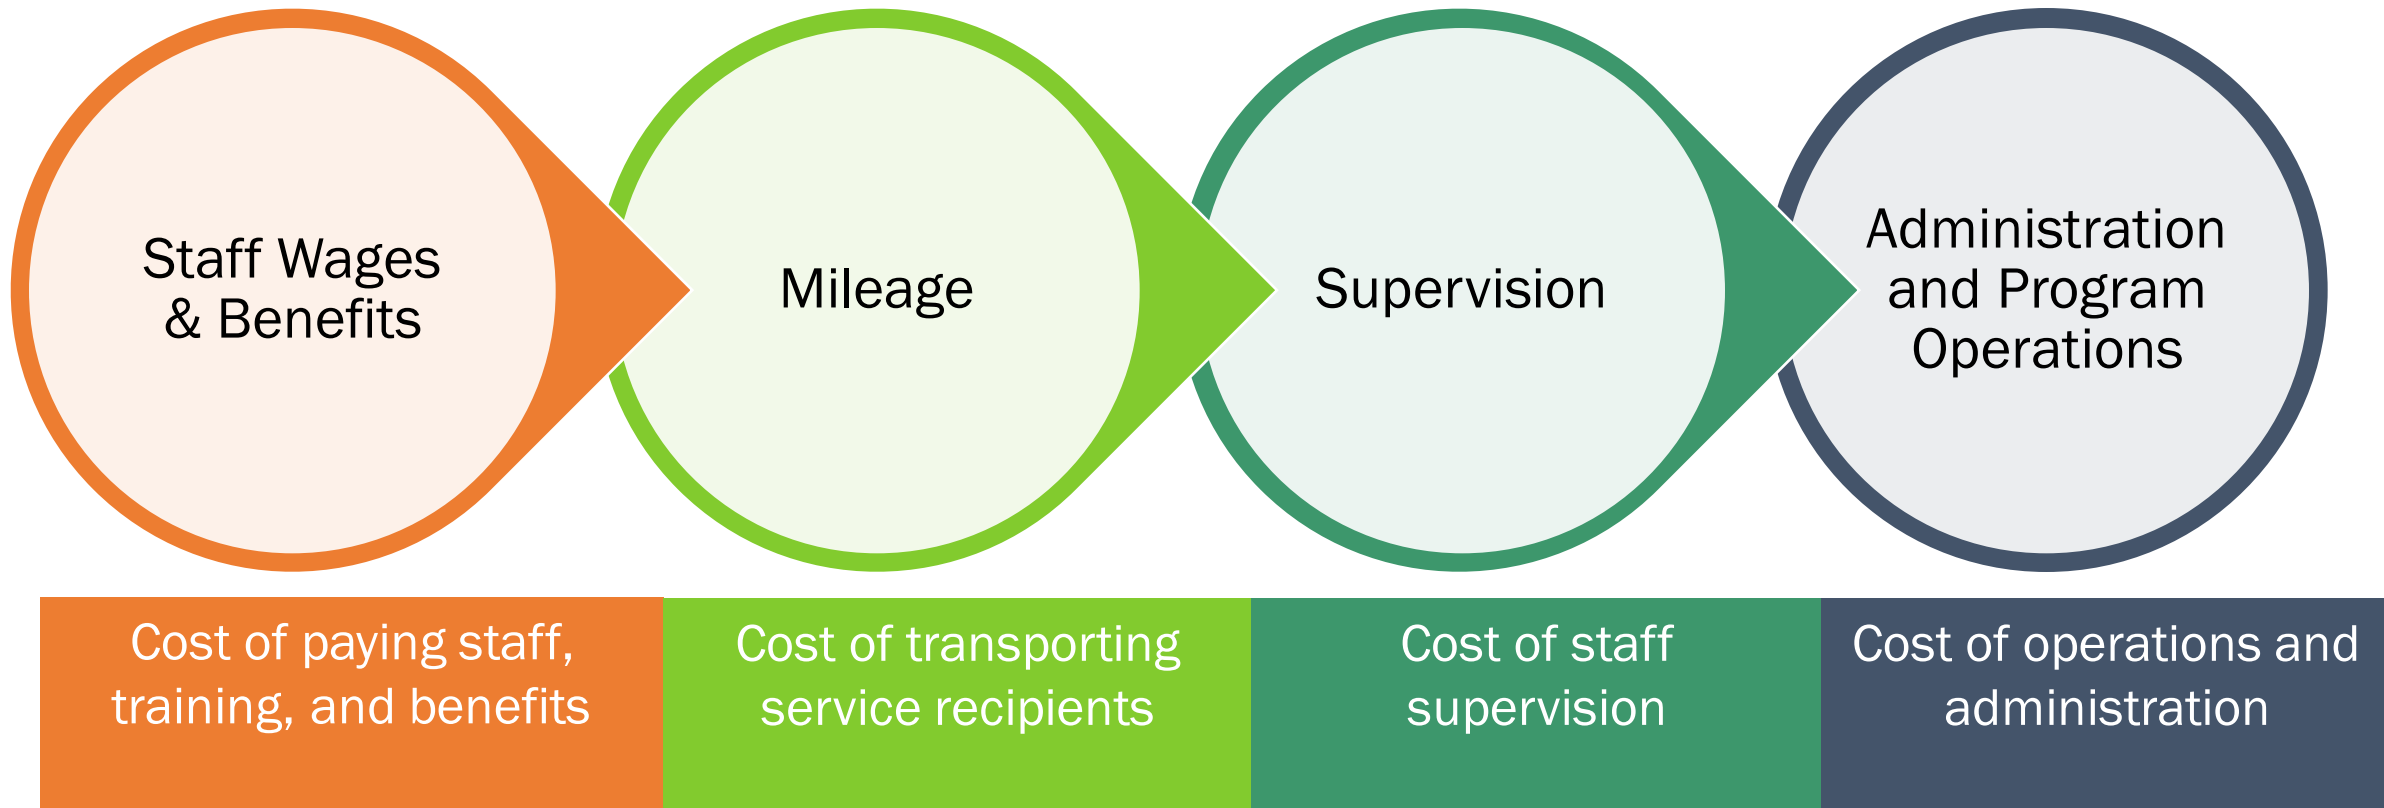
Staff Wages & Benefits

Mileage

Supervision

Administration and Program Operations

Cost of paying staff, training, and benefits

Cost of transporting service recipients

Cost of staff supervision

Cost of operations and administration